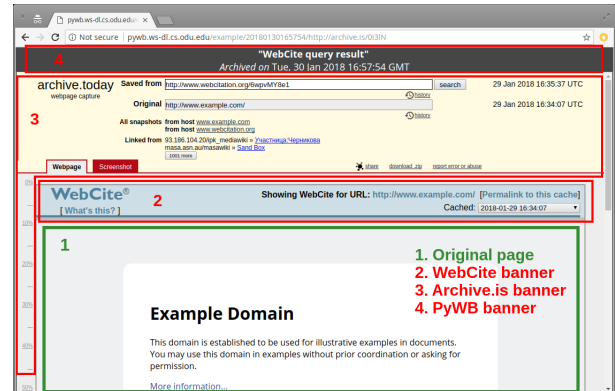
pywb.ws-dl.cs.odu.edu ×

Not secure | pywb.ws-dl.cs.odu.edu/example/20180130165754/http://archive.is/0I3IN

4

"WebCite query result"

Archived on Tue, 30 Jan 2018 16:57:54 GMT

archive.today
webpage capture

Saved from http://www.webcitation.org/6wpvMY8e1 search 29 Jan 2018 16:35:37 UTC
history

Original http://www.example.com/ 29 Jan 2018 16:34:07 UTC
history

3

All snapshots from host www.example.com
from host www.webcitation.org

Linked from 93.186.104.20/ipk_mediawiki » Участница:Черникова
masa.asn.au/masawiki » Sand Box
1001 more

Webpage Screenshot

share download .zip report error or abuse

WebCite®
[ What's this? ]

2

Showing WebCite for URL: http://www.example.com/ [Permalink to this cache]
Cached: 2018-01-29 16:34:07

1

1. Original page
2. WebCite banner
3. Archive.is banner
4. PyWB banner

Example Domain

This domain is established to be used for illustrative examples in documents. You may use this domain in examples without prior coordination or asking for permission.

More information...

0px
10%
20%
30%
40%
50%